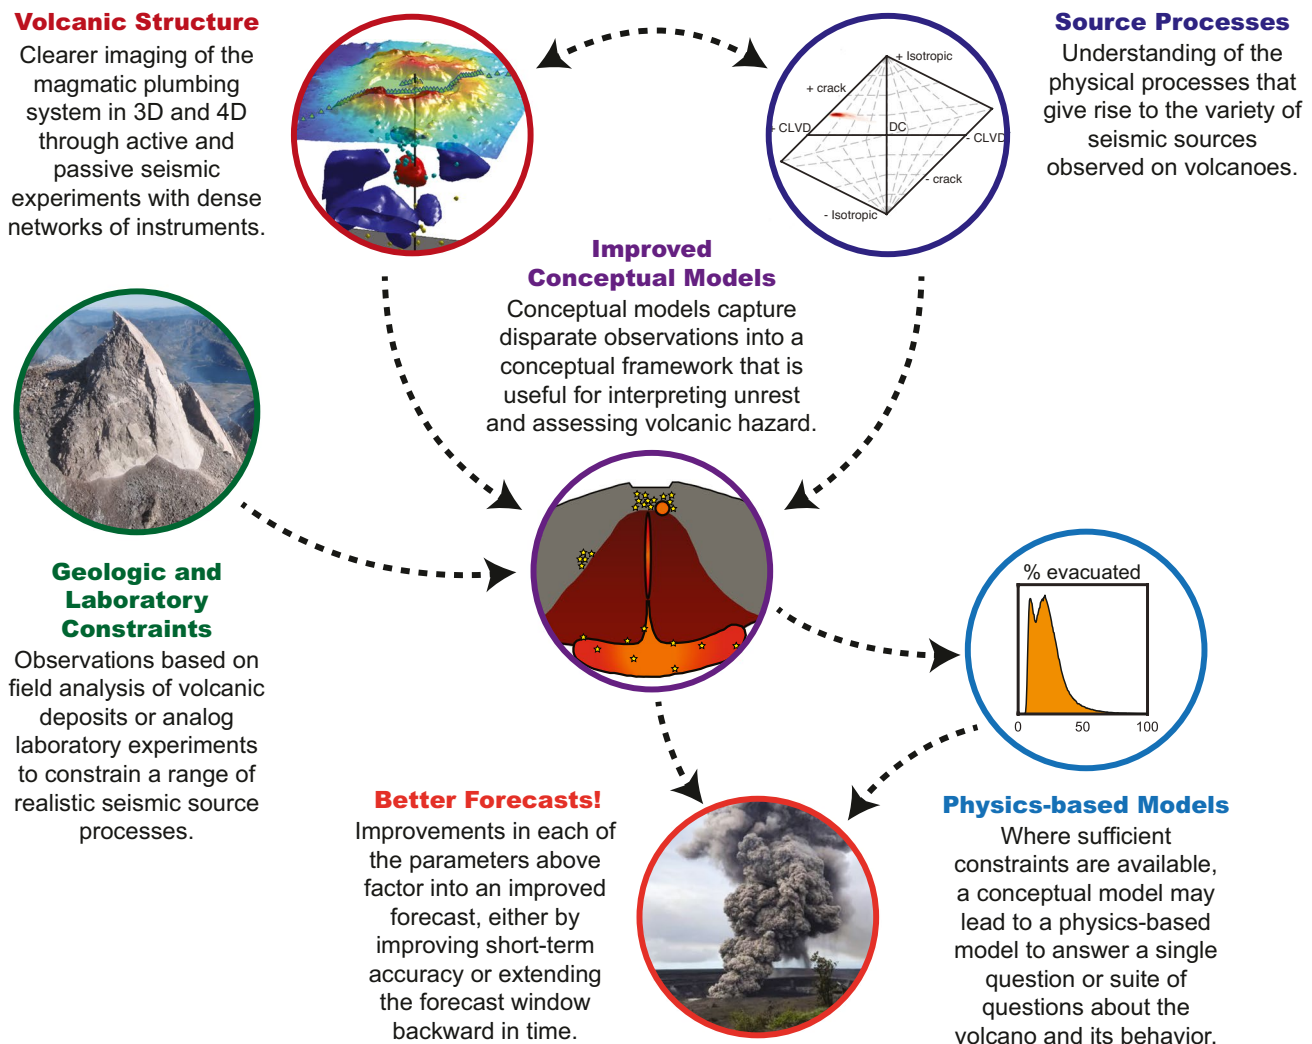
Volcanic Structure
Clearer imaging of the magmatic plumbing system in 3D and 4D through active and passive seismic experiments with dense networks of instruments.

+ Isotropic
+ crack
- CLVD
DC
- CLVD
- crack
- Isotropic

Source Processes
Understanding of the physical processes that give rise to the variety of seismic sources observed on volcanoes.

Improved Conceptual Models
Conceptual models capture disparate observations into a conceptual framework that is useful for interpreting unrest and assessing volcanic hazard.

Geologic and Laboratory Constraints
Observations based on field analysis of volcanic deposits or analog laboratory experiments to constrain a range of realistic seismic source processes.

% evacuated
0
50
100

Better Forecasts!
Improvements in each of the parameters above factor into an improved forecast, either by improving short-term accuracy or extending the forecast window backward in time.

Physics-based Models
Where sufficient constraints are available, a conceptual model may lead to a physics-based model to answer a single question or suite of questions about the volcano and its behavior.